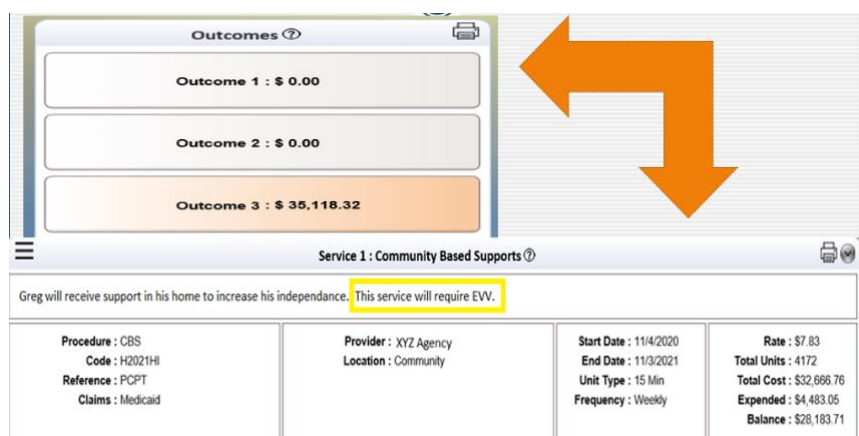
Outcomes ⑦

Outcome 1 : $ 0.00

Outcome 2 : $ 0.00

Outcome 3 : $ 35,118.32

Service 1 : Community Based Supports ⑦

Greg will receive support in his home to increase his independance. This service will require EVV.

Procedure : CBS
Code : H2021HI
Reference : PCPT
Claims : Medicaid

Provider : XYZ Agency
Location : Community

Start Date : 11/4/2020
End Date : 11/3/2021
Unit Type : 15 Min
Frequency : Weekly

Rate : $7.83
Total Units : 4172
Total Cost : $32,666.76
Expended : $4,483.05
Balance : $28,183.71